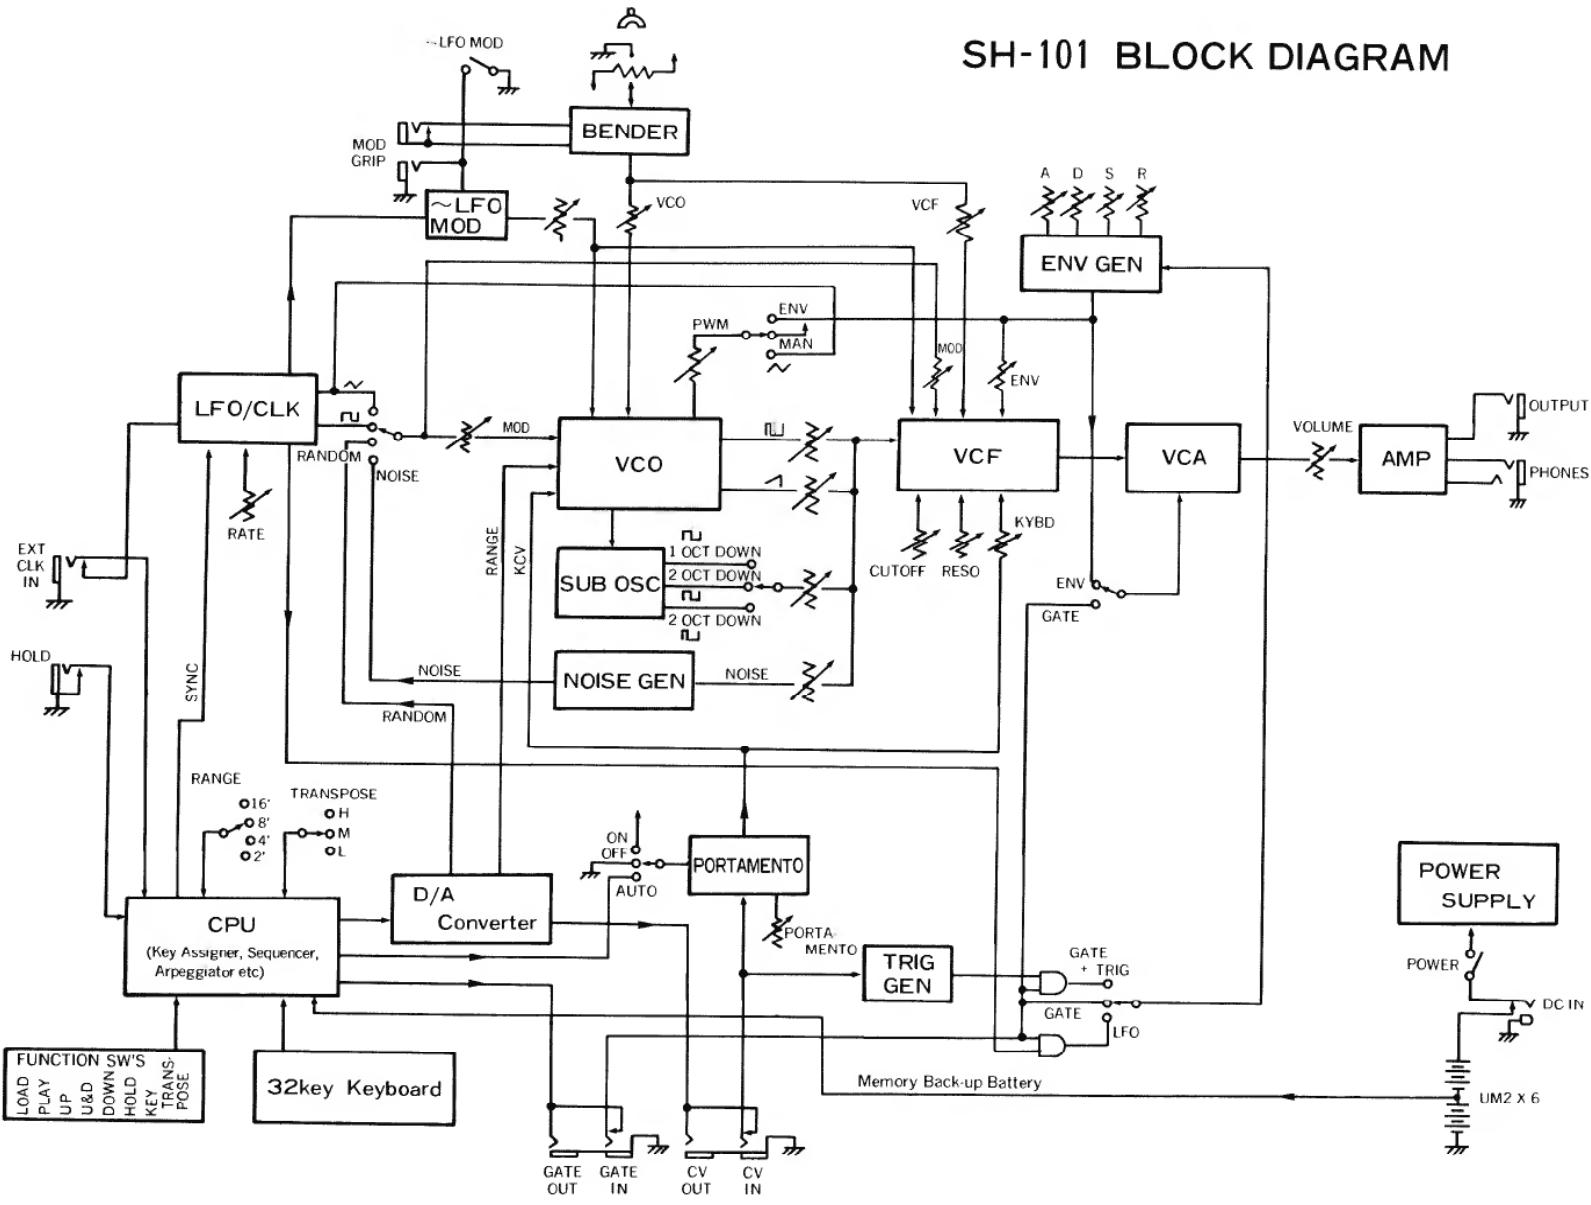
SH-101 BLOCK DIAGRAM

~LFO MOD

BENDER

MOD GRIP

~LFO MOD

VCO

VCF

A D S R

ENV GEN

PWM

ENV

MAN

MOD

ENV

LFO/CLK

RANDOM

NOISE

MOD

VCO

VCF

VCA

VOLUME

AMP

OUTPUT

PHONES

RATE

RANGE

KCV

1 OCT DOWN

2 OCT DOWN

2 OCT DOWN

SUB OSC

CUTOFF

RESO

KYBD

ENV

GATE

EXT CLK IN

HOLD

SYNC

NOISE

NOISE GEN

NOISE

RANDOM

RANGE

16'

8'

4'

2'

TRANSPOSE

H

M

L

ON

OFF

AUTO

PORTAMENTO

POWER SUPPLY

CPU

(Key Assigner, Sequencer, Arpeggiator etc)

D/A Converter

PORTAMENTO

TRIG GEN

GATE + TRIG

GATE

LFO

POWER

DC IN

FUNCTION SW'S

LOAD PLAY UP U&D DOWN HOLD KEY TRANSPOSE

32key Keyboard

Memory Back-up Battery

UM2 X 6

GATE OUT

GATE IN

CV OUT

CV IN